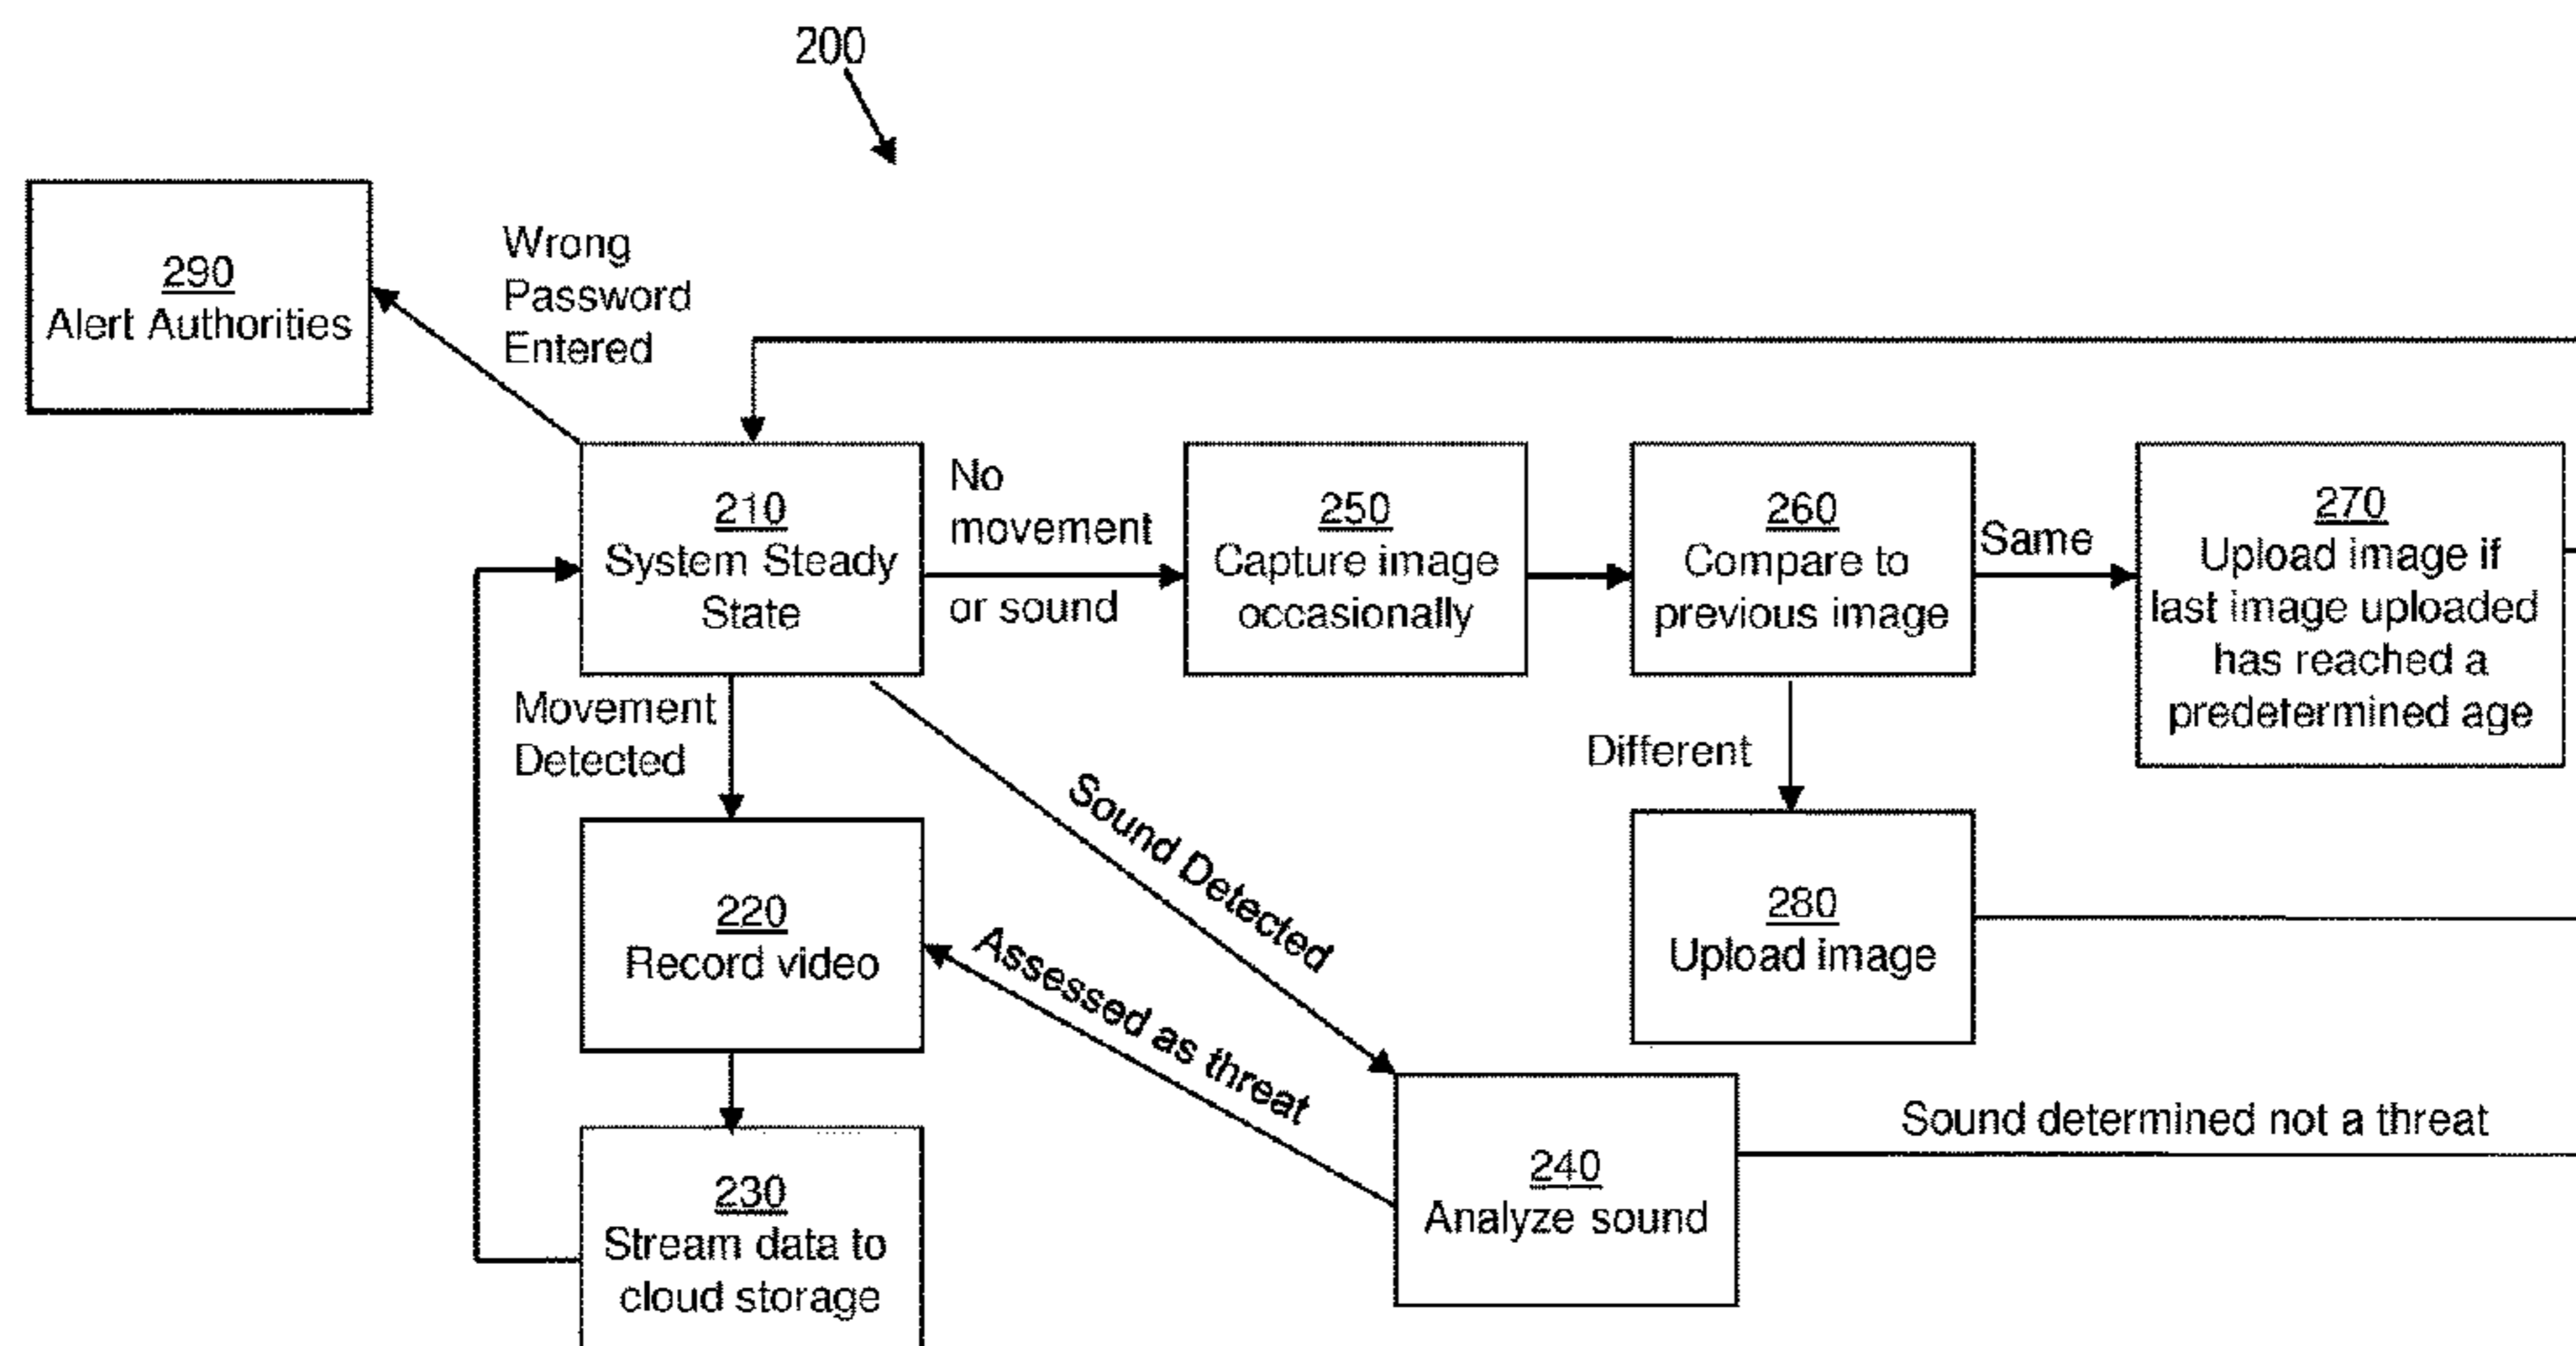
200

290
Alert Authorities

Wrong Password Entered

210
System Steady State

No movement or sound

250
Capture image occasionally

260
Compare to previous image

Same

270
Upload image if last image uploaded has reached a predetermined age

Movement Detected

Sound Detected

Different

220
Record video

Assessed as threat

280
Upload image

230
Stream data to cloud storage

240
Analyze sound

Sound determined not a threat